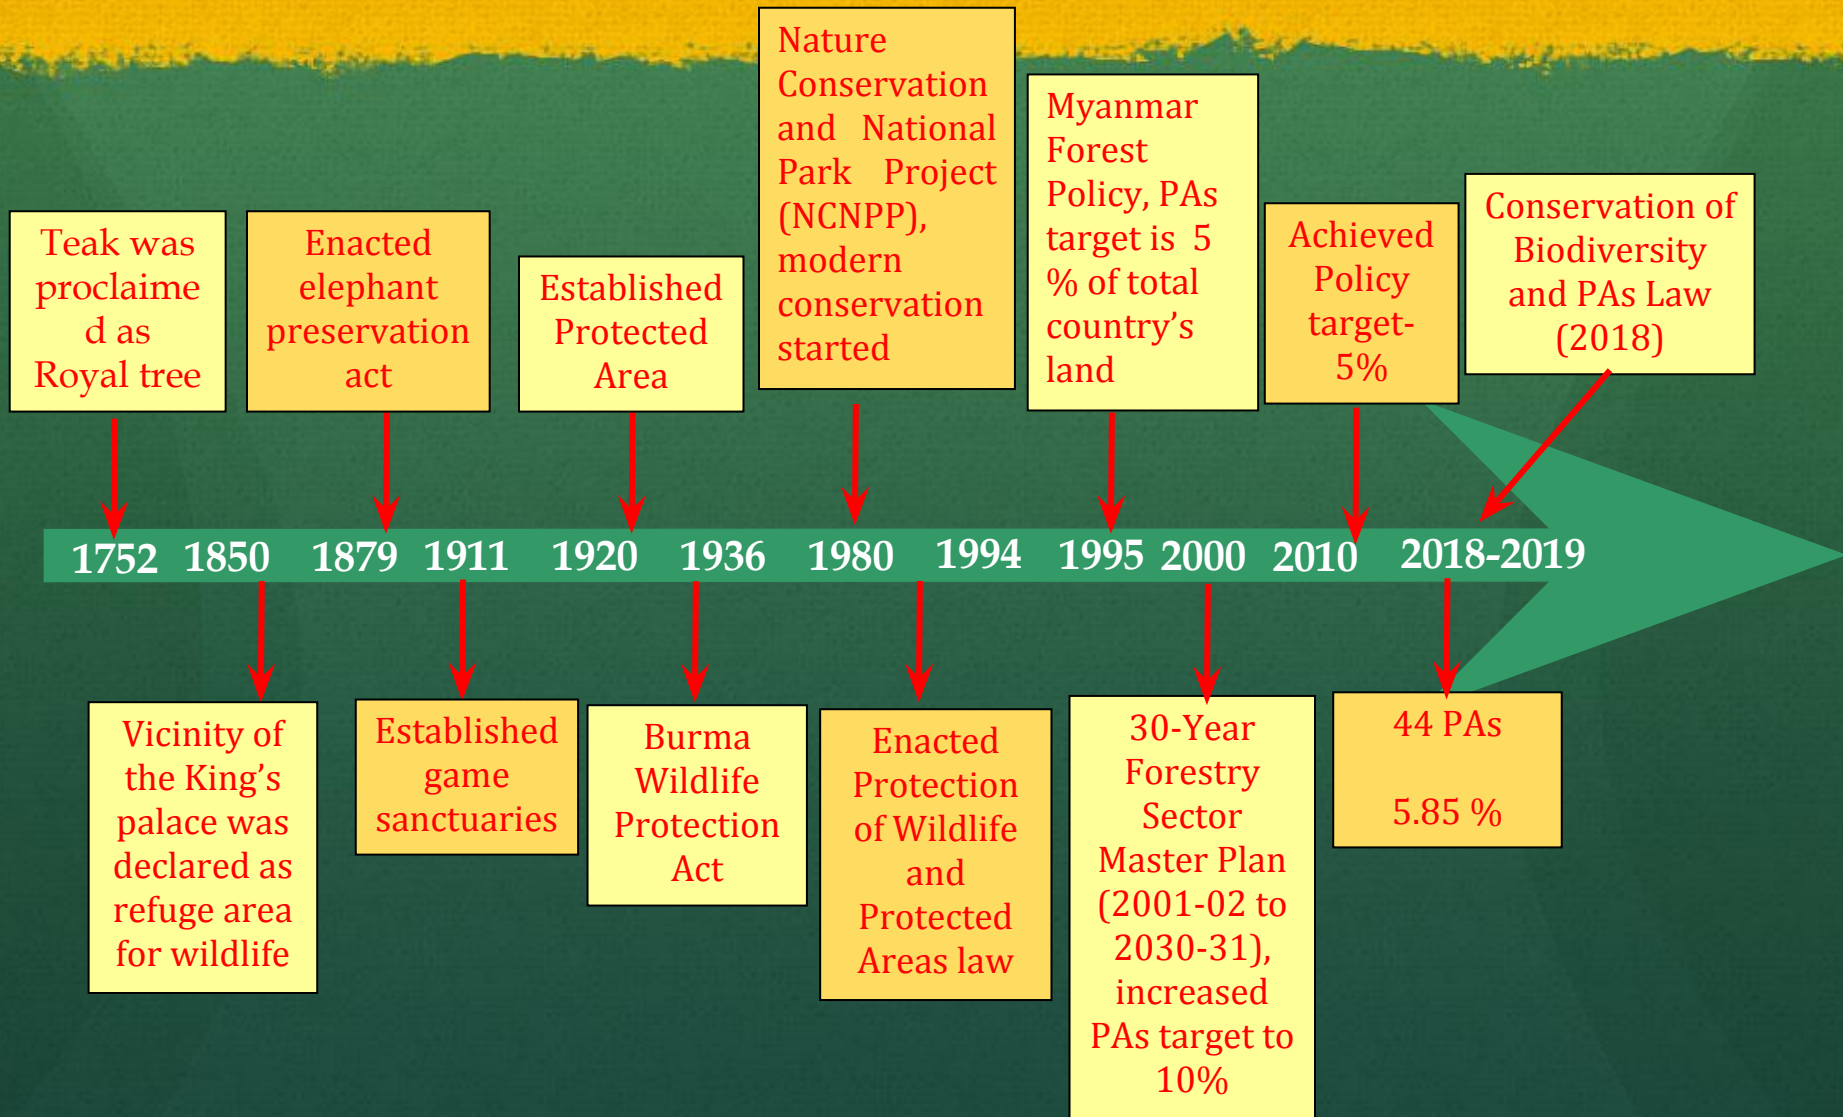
Teak was proclaime d as Royal tree

Enacted elephant preservation act

Established Protected Area

Nature Conservation and National Park Project (NCNPP), modern conservation started

Myanmar Forest Policy, PAs target is 5 % of total country's land

Achieved Policy target- 5%

Conservation of Biodiversity and PAs Law (2018)

1752 1850 1879 1911 1920 1936 1980 1994 1995 2000 2010 2018-2019

Vicinity of the King's palace was declared as refuge area for wildlife

Established game sanctuaries

Burma Wildlife Protection Act

Enacted Protection of Wildlife and Protected Areas law

30-Year Forestry Sector Master Plan (2001-02 to 2030-31), increased PAs target to 10%

44 PAs

5.85 %